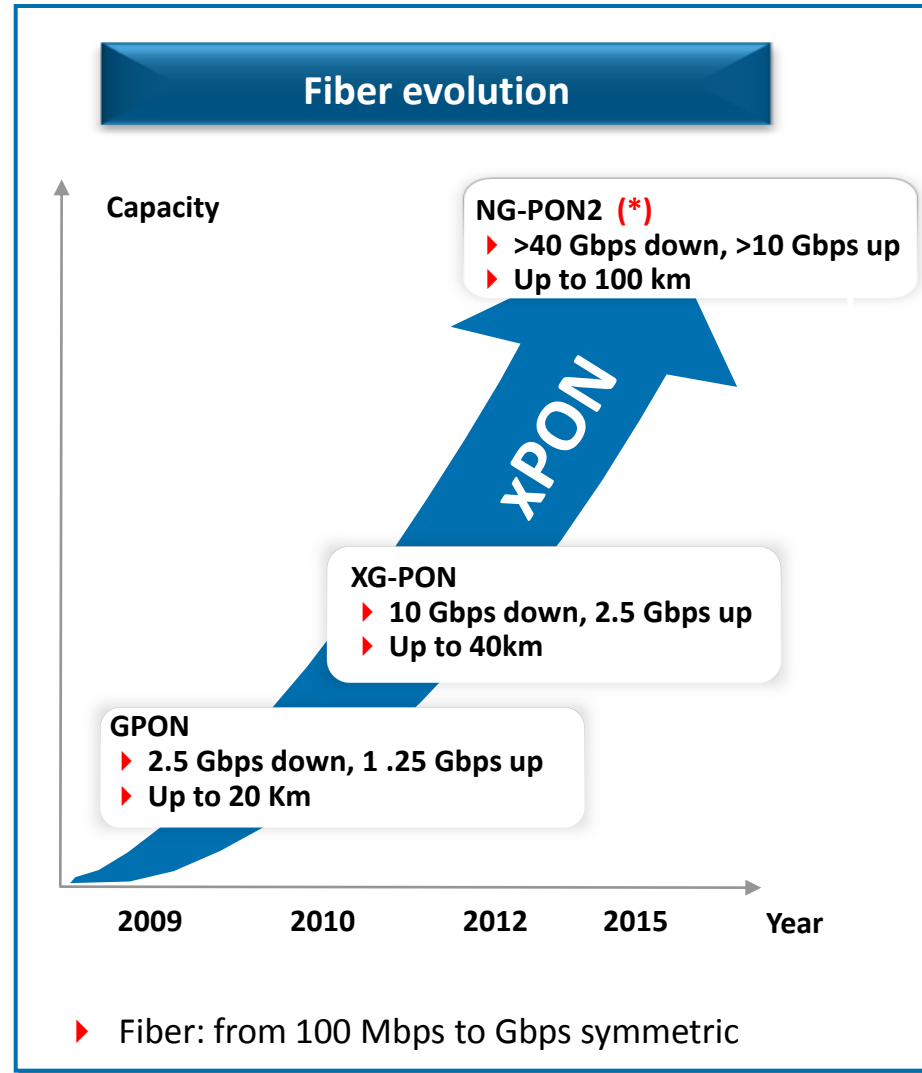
Fiber evolution

Capacity

NG-PON2 (*)
- >40 Gbps down, >10 Gbps up
- Up to 100 km

xPON

XG-PON
- 10 Gbps down, 2.5 Gbps up
- Up to 40km

GPON
- 2.5 Gbps down, 1 .25 Gbps up
- Up to 20 Km

2009
2010
2012
2015
Year

- Fiber: from 100 Mbps to Gbps symmetric